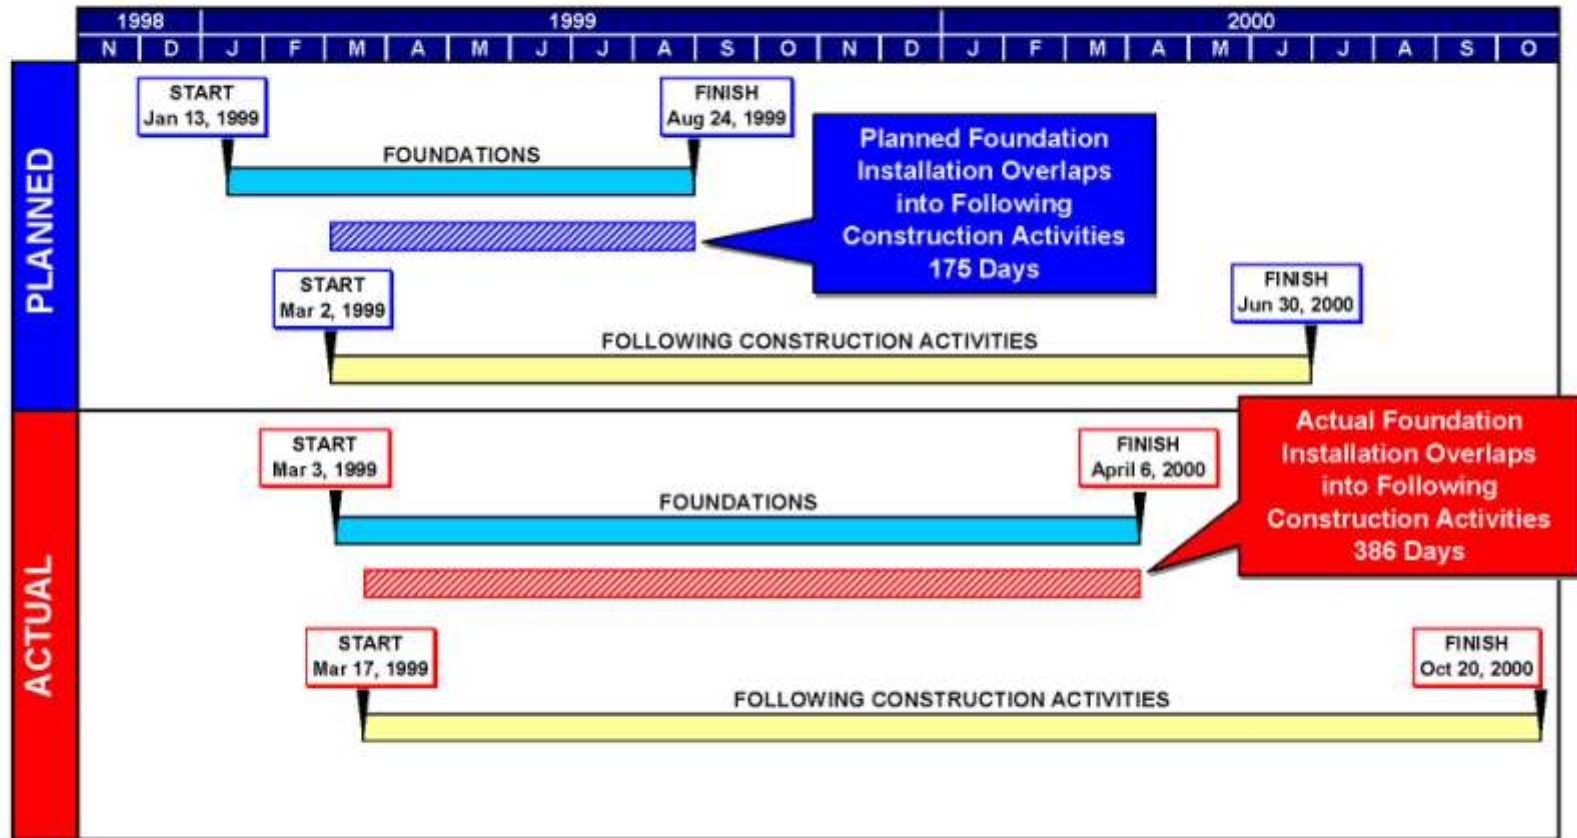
| 1998 | | 1999 | | | | | | | | | | | | 2000 | | | | | | | | | |
|---|---|---|---|---|---|---|---|---|---|---|---|---|---|---|---|---|---|---|---|---|---|---|---|
| N | D | J | F | M | A | M | J | J | A | S | O | N | D | J | F | M | A | M | J | J | A | S | O |

PLANNED

START
Jan 13, 1999

FINISH
Aug 24, 1999

FOUNDATIONS

Planned Foundation Installation Overlaps into Following Construction Activities 175 Days

START
Mar 2, 1999

FINISH
Jun 30, 2000

FOLLOWING CONSTRUCTION ACTIVITIES

ACTUAL

START
Mar 3, 1999

FINISH
April 6, 2000

FOUNDATIONS

Actual Foundation Installation Overlaps into Following Construction Activities 386 Days

START
Mar 17, 1999

FINISH
Oct 20, 2000

FOLLOWING CONSTRUCTION ACTIVITIES